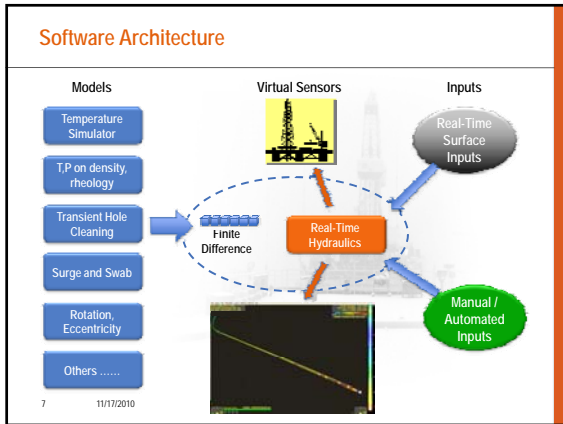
Software Architecture

Models

Temperature Simulator

T,P on density, rheology

Transient Hole Cleaning

Surge and Swab

Rotation, Eccentricity

Others ……

Virtual Sensors

Inputs

Real-Time Surface Inputs

Finite Difference

Real-Time Hydraulics

Manual / Automated Inputs

7 11/17/2010